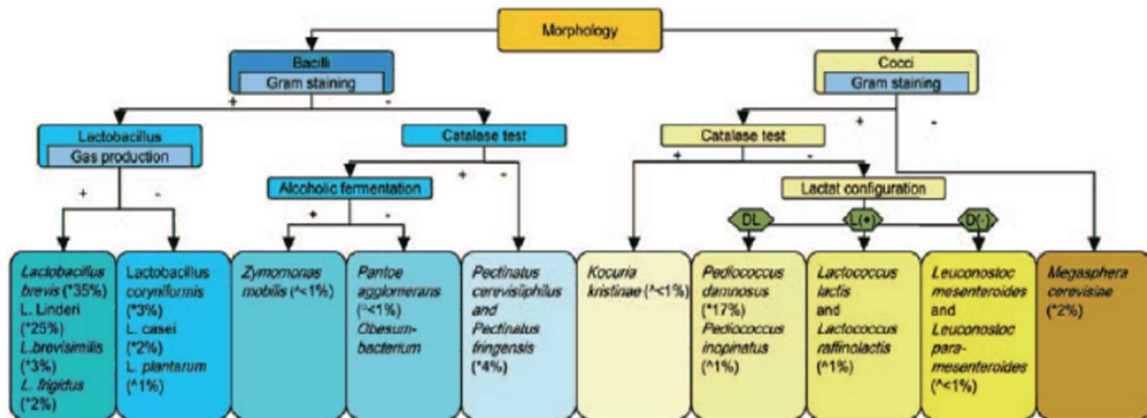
Morphology

Bacilli
Gram staining

Cocci
Gram staining

+
-

Lactobacillus
Gas production

Catalase test

Catalase test

+
-

+
-

Alcoholic fermentation

+
-

+
-

Lactat configuration

+
-

DL
L(+)
D(-)

Lactobacillus brevis (*35%) L. Linderi (*25%) L.brevisimilis (*3%) L. frigidus (*2%)

Lactobacillus coryniformis (*3%) L. casei (*2%) L. plantarum (*1%)

Zymomonas mobilis (*<1%)

Pantoe agglomerans (*<1%) Obesumbacterium

Pectinatus cerevisiiphilus and Pectinatus fringensis (*4%)

Kocuria kristinae (*<1%)

Pediococcus damnosus (*17%) Pediococcus inopinatus (*1%)

Lactococcus lactis and Lactococcus raffinolactis (*1%)

Leuconostoc mesenteroides and Leuconostoc paramesenteroides (*<1%)

Megasphera cerevisiae (*2%)